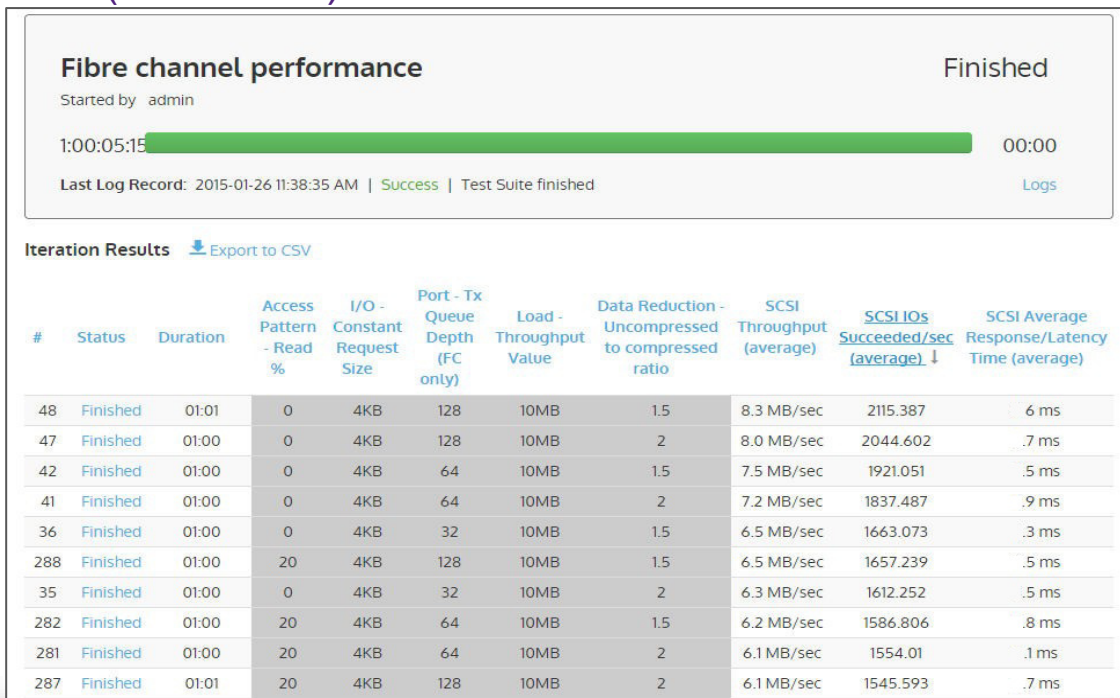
Fibre channel performance

Finished

Started by admin

1:00:05:15

00:00

Last Log Record: 2015-01-26 11:38:35 AM | Success | Test Suite finished

Logs

Iteration Results Export to CSV

| # | Status | Duration | Access Pattern - Read % | I/O - Constant Request Size | Port - Tx Queue Depth (FC only) | Load - Throughput Value | Data Reduction - Uncompressed to compressed ratio | SCSI Throughput (average) | SCSI IOs Succeeded/sec (average) ↓ | SCSI Average Response/Latency Time (average) |
|---|---|---|---|---|---|---|---|---|---|---|
| 48 | Finished | 01:01 | 0 | 4KB | 128 | 10MB | 1.5 | 8.3 MB/sec | 2115.387 | .6 ms |
| 47 | Finished | 01:00 | 0 | 4KB | 128 | 10MB | 2 | 8.0 MB/sec | 2044.602 | .7 ms |
| 42 | Finished | 01:00 | 0 | 4KB | 64 | 10MB | 1.5 | 7.5 MB/sec | 1921.051 | .5 ms |
| 41 | Finished | 01:00 | 0 | 4KB | 64 | 10MB | 2 | 7.2 MB/sec | 1837.487 | .9 ms |
| 36 | Finished | 01:00 | 0 | 4KB | 32 | 10MB | 1.5 | 6.5 MB/sec | 1663.073 | .3 ms |
| 288 | Finished | 01:00 | 20 | 4KB | 128 | 10MB | 1.5 | 6.5 MB/sec | 1657.239 | .5 ms |
| 35 | Finished | 01:00 | 0 | 4KB | 32 | 10MB | 2 | 6.3 MB/sec | 1612.252 | .5 ms |
| 282 | Finished | 01:00 | 20 | 4KB | 64 | 10MB | 1.5 | 6.2 MB/sec | 1586.806 | .8 ms |
| 281 | Finished | 01:00 | 20 | 4KB | 64 | 10MB | 2 | 6.1 MB/sec | 1554.01 | .1 ms |
| 287 | Finished | 01:01 | 20 | 4KB | 128 | 10MB | 2 | 6.1 MB/sec | 1545.593 | .7 ms |